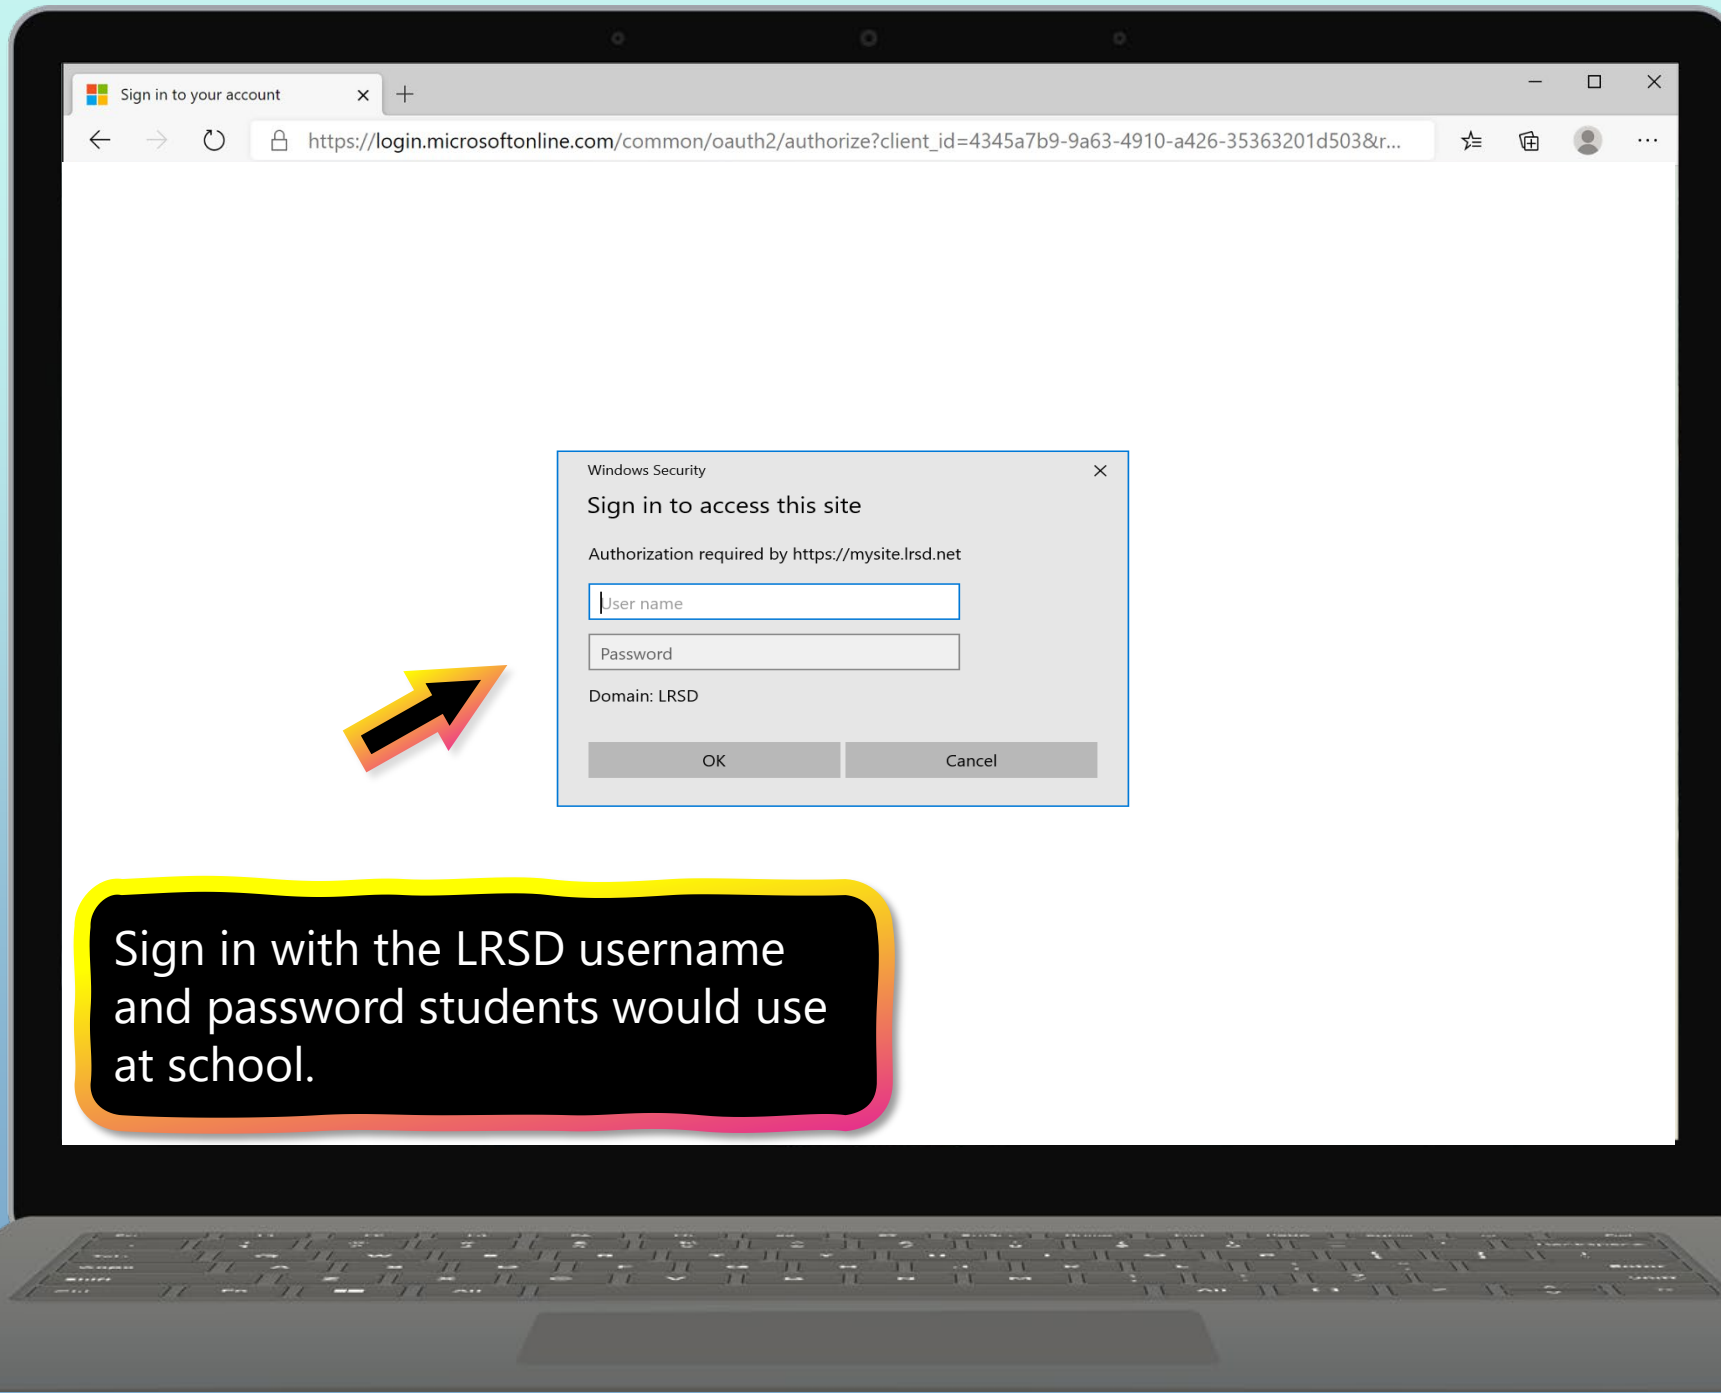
Sign in to your account

https://login.microsoftonline.com/common/oauth2/authorize?client_id=4345a7b9-9a63-4910-a426-35363201d503&r...

Windows Security

Sign in to access this site

Authorization required by https://mysite.lrsd.net

User name

Password

Domain: LRSD

OK

Cancel

Sign in with the LRSD username and password students would use at school.